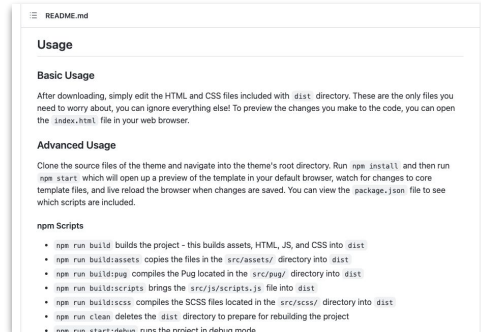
README.md

Usage

Basic Usage

After downloading, simply edit the HTML and CSS files included with dist directory. These are the only files you need to worry about, you can ignore everything else! To preview the changes you make to the code, you can open the index.html file in your web browser.

Advanced Usage

Clone the source files of the theme and navigate into the theme's root directory. Run npm install and then run npm start which will open up a preview of the template in your default browser, watch for changes to core template files, and live reload the browser when changes are saved. You can view the package.json file to see which scripts are included.

npm Scripts

- npm run build builds the project - this builds assets, HTML, JS, and CSS into dist
- npm run build:assets copies the files in the src/assets/ directory into dist
- npm run build:pug compiles the Pug located in the src/pug/ directory into dist
- npm run build:scripts brings the src/js/scripts.js file into dist
- npm run build:scss compiles the SCSS files located in the src/scss/ directory into dist
- npm run clean deletes the dist directory to prepare for rebuilding the project
- npm run start:debug runs the project in debug mode